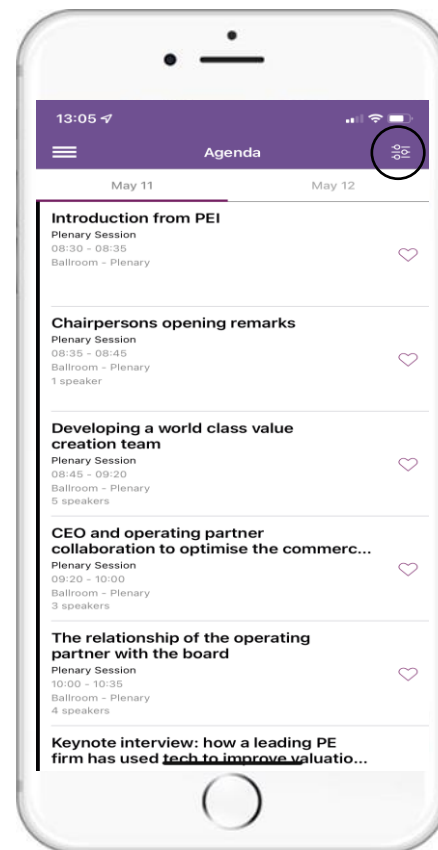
13:05

Agenda

May 11

May 12

Introduction from PEI
Plenary Session
08:30 - 08:35
Ballroom - Plenary

Chairpersons opening remarks
Plenary Session
08:35 - 08:45
Ballroom - Plenary
1 speaker

Developing a world class value creation team
Plenary Session
08:45 - 09:20
Ballroom - Plenary
5 speakers

CEO and operating partner collaboration to optimise the commerc...
Plenary Session
09:20 - 10:00
Ballroom - Plenary
3 speakers

The relationship of the operating partner with the board
Plenary Session
10:00 - 10:35
Ballroom - Plenary
4 speakers

Keynote interview: how a leading PE firm has used tech to improve valuatio...